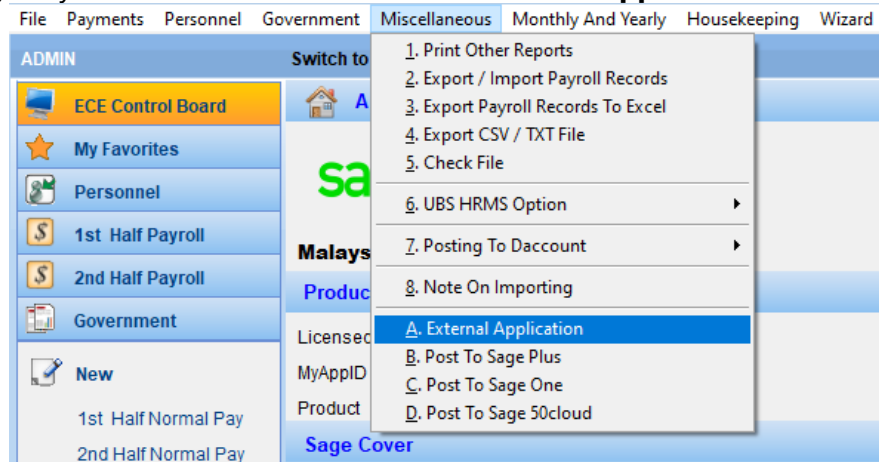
File Payments Personnel Government Miscellaneous Monthly And Yearly Housekeeping Wizard

ADMIN

Switch to

ECE Control Board

My Favorites

Personnel

1st Half Payroll

2nd Half Payroll

Government

New

1st Half Normal Pay

2nd Half Normal Pay

A

sa

Malays

Produc

Licensed

MyAppID

Product

Sage Cover

1. Print Other Reports
2. Export / Import Payroll Records
3. Export Payroll Records To Excel
4. Export CSV / TXT File
5. Check File
6. UBS HRMS Option
7. Posting To Daccount
8. Note On Importing
A. External Application
B. Post To Sage Plus
C. Post To Sage One
D. Post To Sage 50cloud